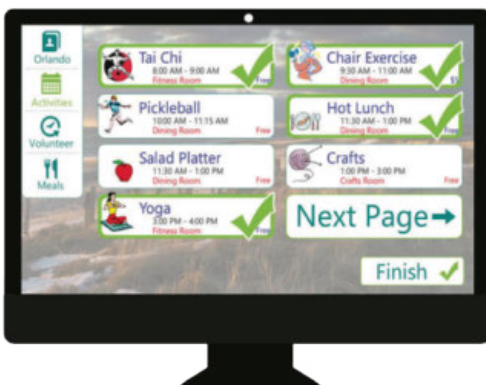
Orlando
Activities
Volunteer
Meals

Tai Chi
8:00 AM - 9:00 AM
Fitness Room
Free

Chair Exercise
9:30 AM - 11:00 AM
Dining Room
$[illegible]

Pickleball
10:00 AM - 11:15 AM
Dining Room
Free

Hot Lunch
11:30 AM - 1:00 PM
Dining Room

Salad Platter
11:30 AM - 1:00 PM
Dining Room
Free

Crafts
1:00 PM - 3:00 PM
Crafts Room
Free

Yoga
3:00 PM - 4:00 PM
Fitness Room
Free

Next Page→

Finish